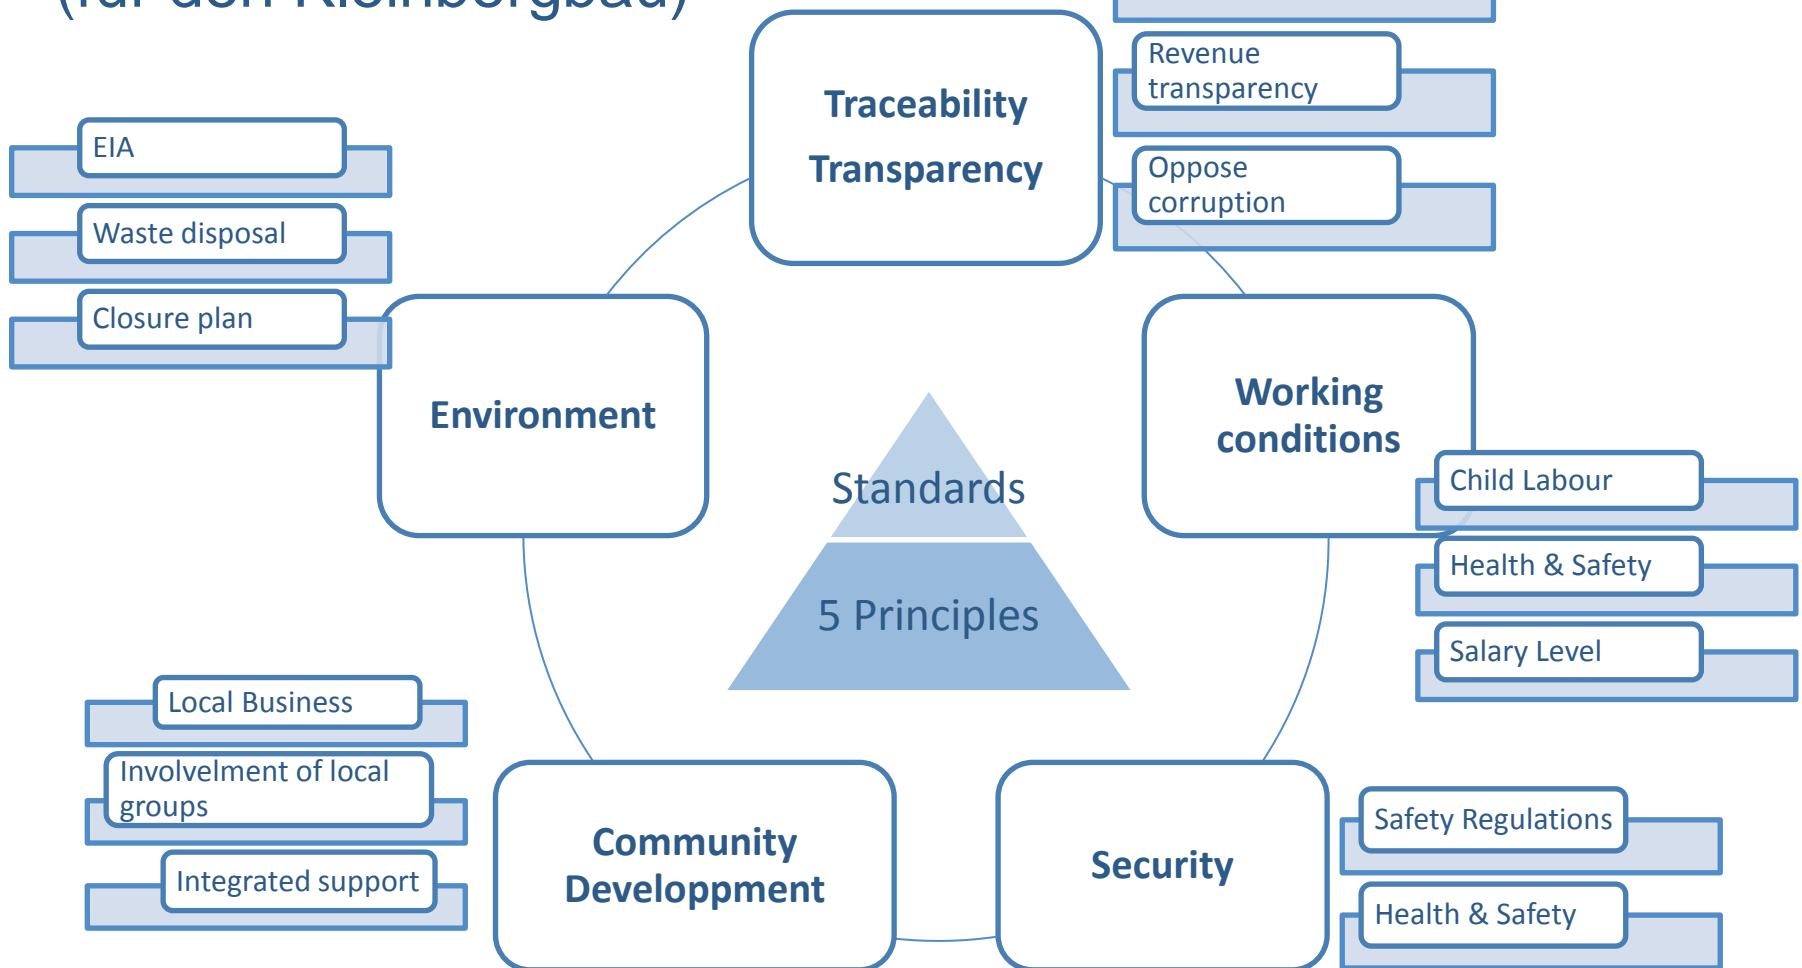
(für den Kleinbergbau)

Traceability
Transparency

Revenue transparency

Oppose corruption

EIA

Waste disposal

Closure plan

Environment

Working conditions

Child Labour

Health & Safety

Salary Level

Standards

5 Principles

Local Business

Involvelment of local groups

Integrated support

Community Developpment

Security

Safety Regulations

Health & Safety